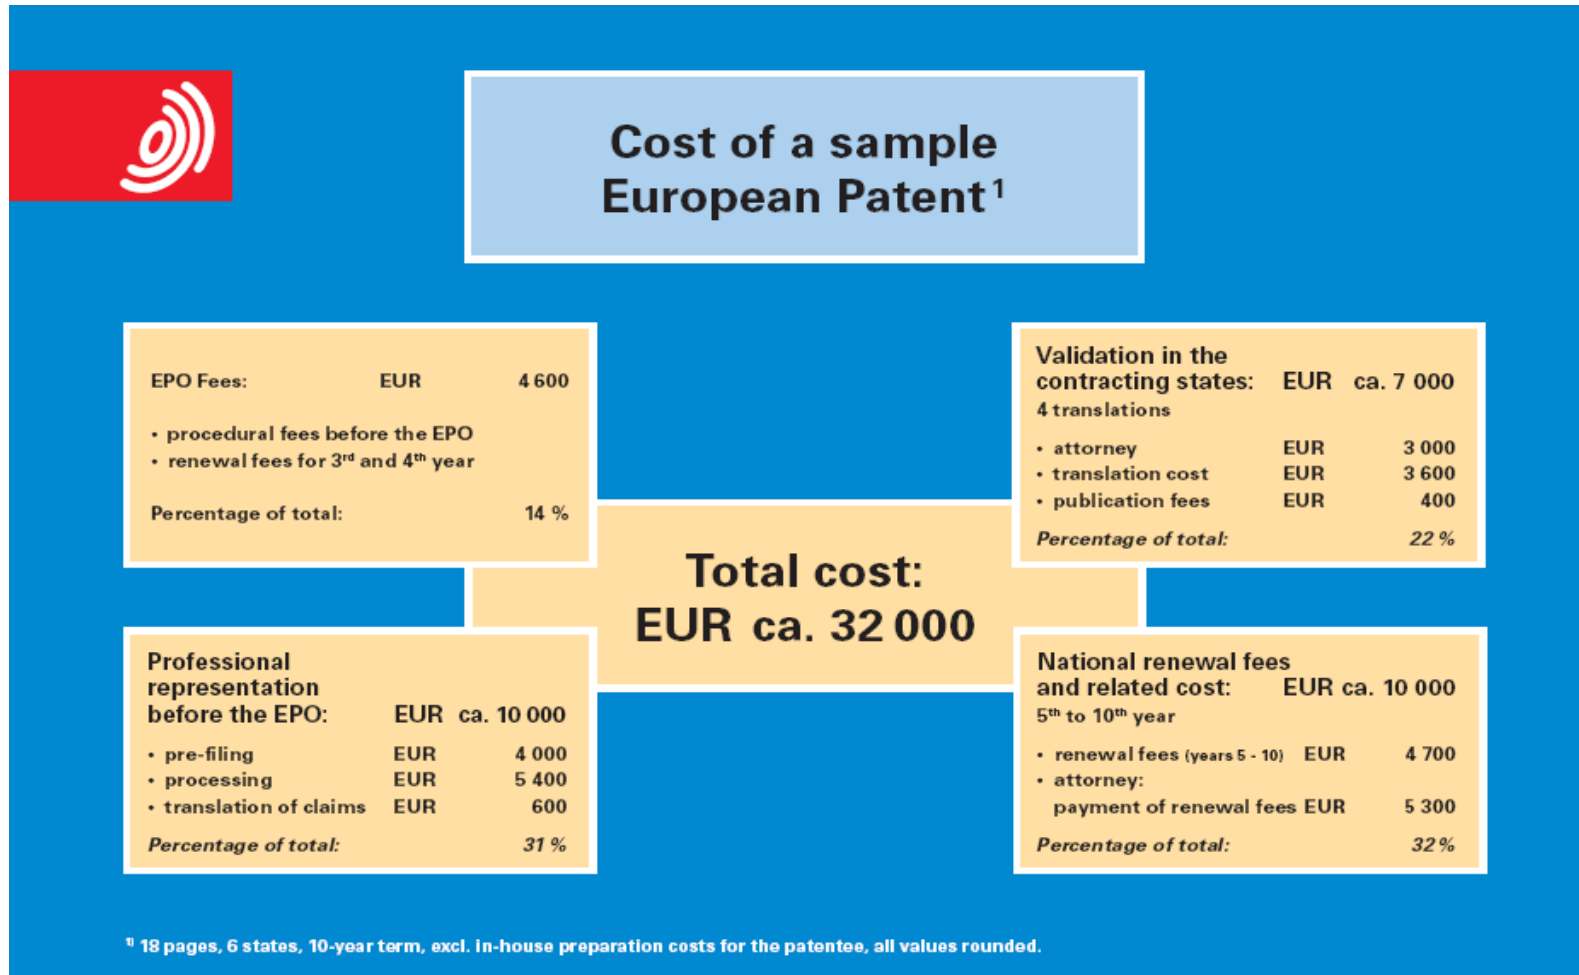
Cost of a sample European Patent$^1$

EPO Fees: EUR 4 600

• procedural fees before the EPO
• renewal fees for 3$^{rd}$ and 4$^{th}$ year

Percentage of total: 14 %

Validation in the contracting states: EUR ca. 7 000
4 translations

• attorney EUR 3 000
• translation cost EUR 3 600
• publication fees EUR 400

Percentage of total: 22 %

Total cost:
EUR ca. 32 000

Professional representation before the EPO: EUR ca. 10 000

• pre-filing EUR 4 000
• processing EUR 5 400
• translation of claims EUR 600

Percentage of total: 31 %

National renewal fees and related cost: EUR ca. 10 000
5$^{th}$ to 10$^{th}$ year

• renewal fees (years 5 - 10) EUR 4 700
• attorney:
payment of renewal fees EUR 5 300

Percentage of total: 32 %

$^{1)}$ 18 pages, 6 states, 10-year term, excl. in-house preparation costs for the patentee, all values rounded.